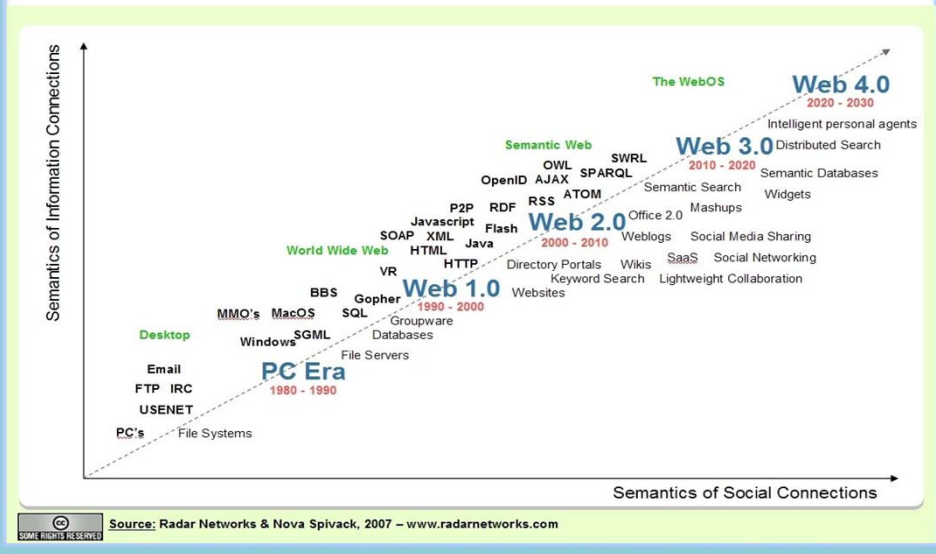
Semantics of Information Connections

The WebOS
Web 4.0
2020 - 2030
Intelligent personal agents

Semantic Web
SWRL
OWL SPARQL
OpenID AJAX
RSS ATOM
Web 3.0
2010 - 2020
Distributed Search
Semantic Databases
Semantic Search
Widgets
Mashups

P2P RDF
Javascript Flash
SOAP XML
HTML Java
Web 2.0
2000 - 2010
Office 2.0
Weblogs
Social Media Sharing
SaaS Social Networking
Wikis
Directory Portals
Keyword Search
Lightweight Collaboration

World Wide Web
VR
HTTP
BBS
Gopher
Web 1.0
1990 - 2000
Websites
MMO's MacOS
SQL
Groupware
Databases
Desktop
Windows SGML
File Servers

Email
FTP IRC
USENET
PC Era
1980 - 1990
PC's File Systems

Semantics of Social Connections

SOME RIGHTS RESERVED
Source: Radar Networks & Nova Spivack, 2007 – www.radarnetworks.com